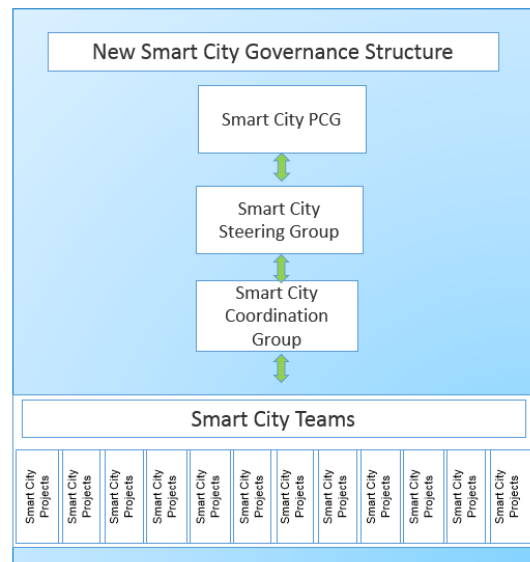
New Smart City Governance Structure

Smart City PCG

Smart City Steering Group

Smart City Coordination Group

Smart City Teams

Smart City Projects

Smart City Projects

Smart City Projects

Smart City Projects

Smart City Projects

Smart City Projects

Smart City Projects

Smart City Projects

Smart City Projects

Smart City Projects

Smart City Projects

Smart City Projects